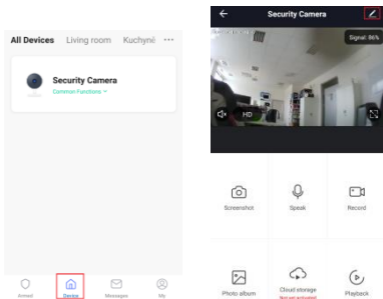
All Devices Living room Kuchyni ···

Security Camera
Common Functions

Armed Device Messages My

Security Camera

Signal: 96%

HD

Screenshot Speak Record

Photo album Cloud storage Playback
Not yet activated